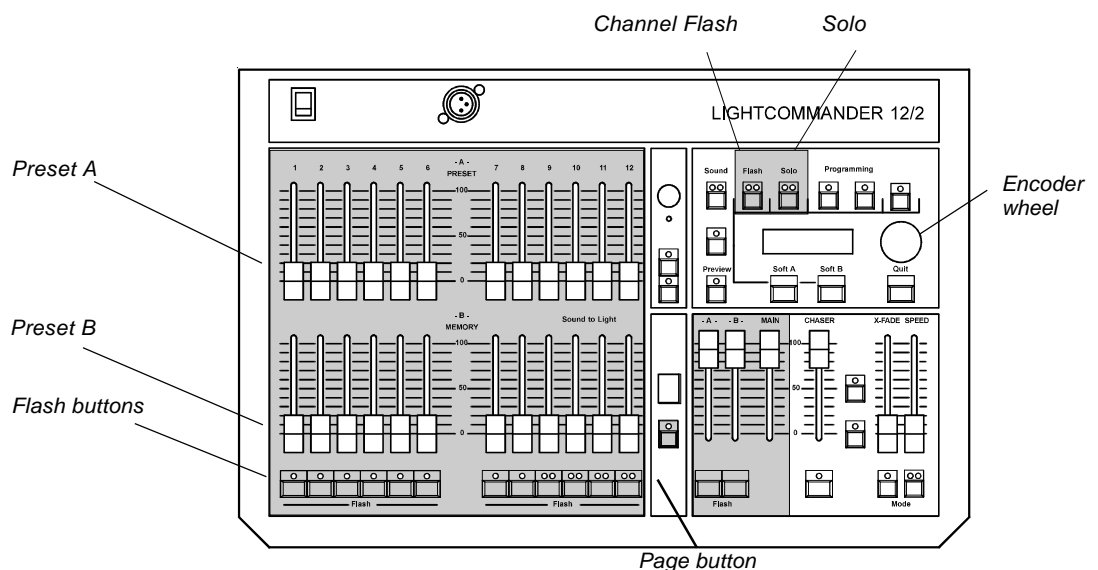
Channel Flash

Solo

LIGHTCOMMANDER 12/2

Preset A

1 2 3 4 5 6

- A -
PRESET

7 8 9 10 11 12

100

50

0

Sound

Flash

Solo

Programming

Encoder wheel

Preview

Soft A

Soft B

Quit

Preset B

- B -
MEMORY

Sound to Light

100

50

0

Flash buttons

Flash

Flash

- A -

- B -

MAIN

CHASER

X-FADE

SPEED

100

50

0

Flash

Mode

Page button